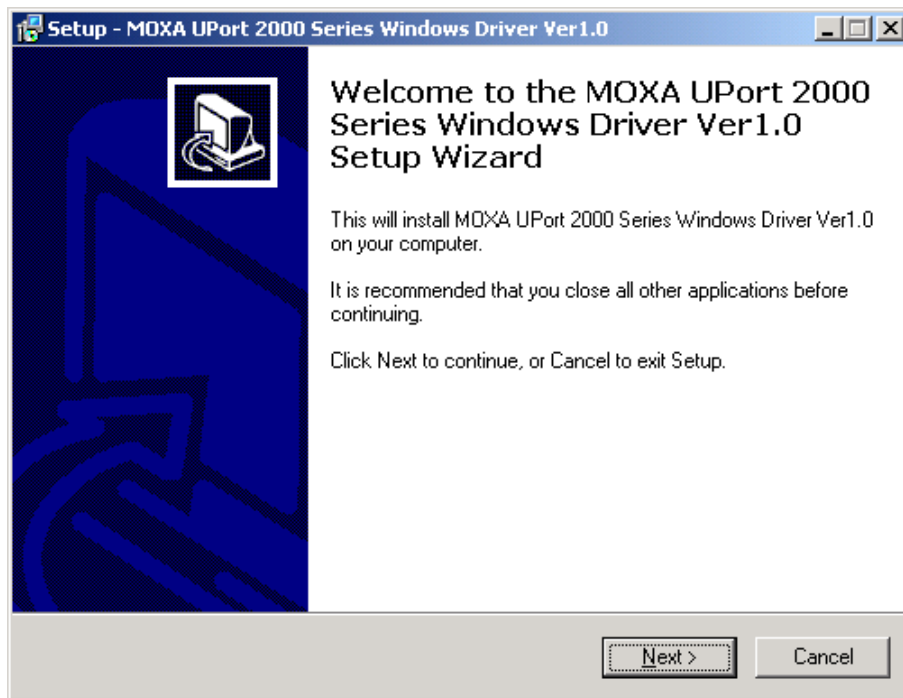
Setup - MOXA UPort 2000 Series Windows Driver Ver1.0

Welcome to the MOXA UPort 2000 Series Windows Driver Ver1.0 Setup Wizard

This will install MOXA UPort 2000 Series Windows Driver Ver1.0 on your computer.

It is recommended that you close all other applications before continuing.

Click Next to continue, or Cancel to exit Setup.

Next >

Cancel